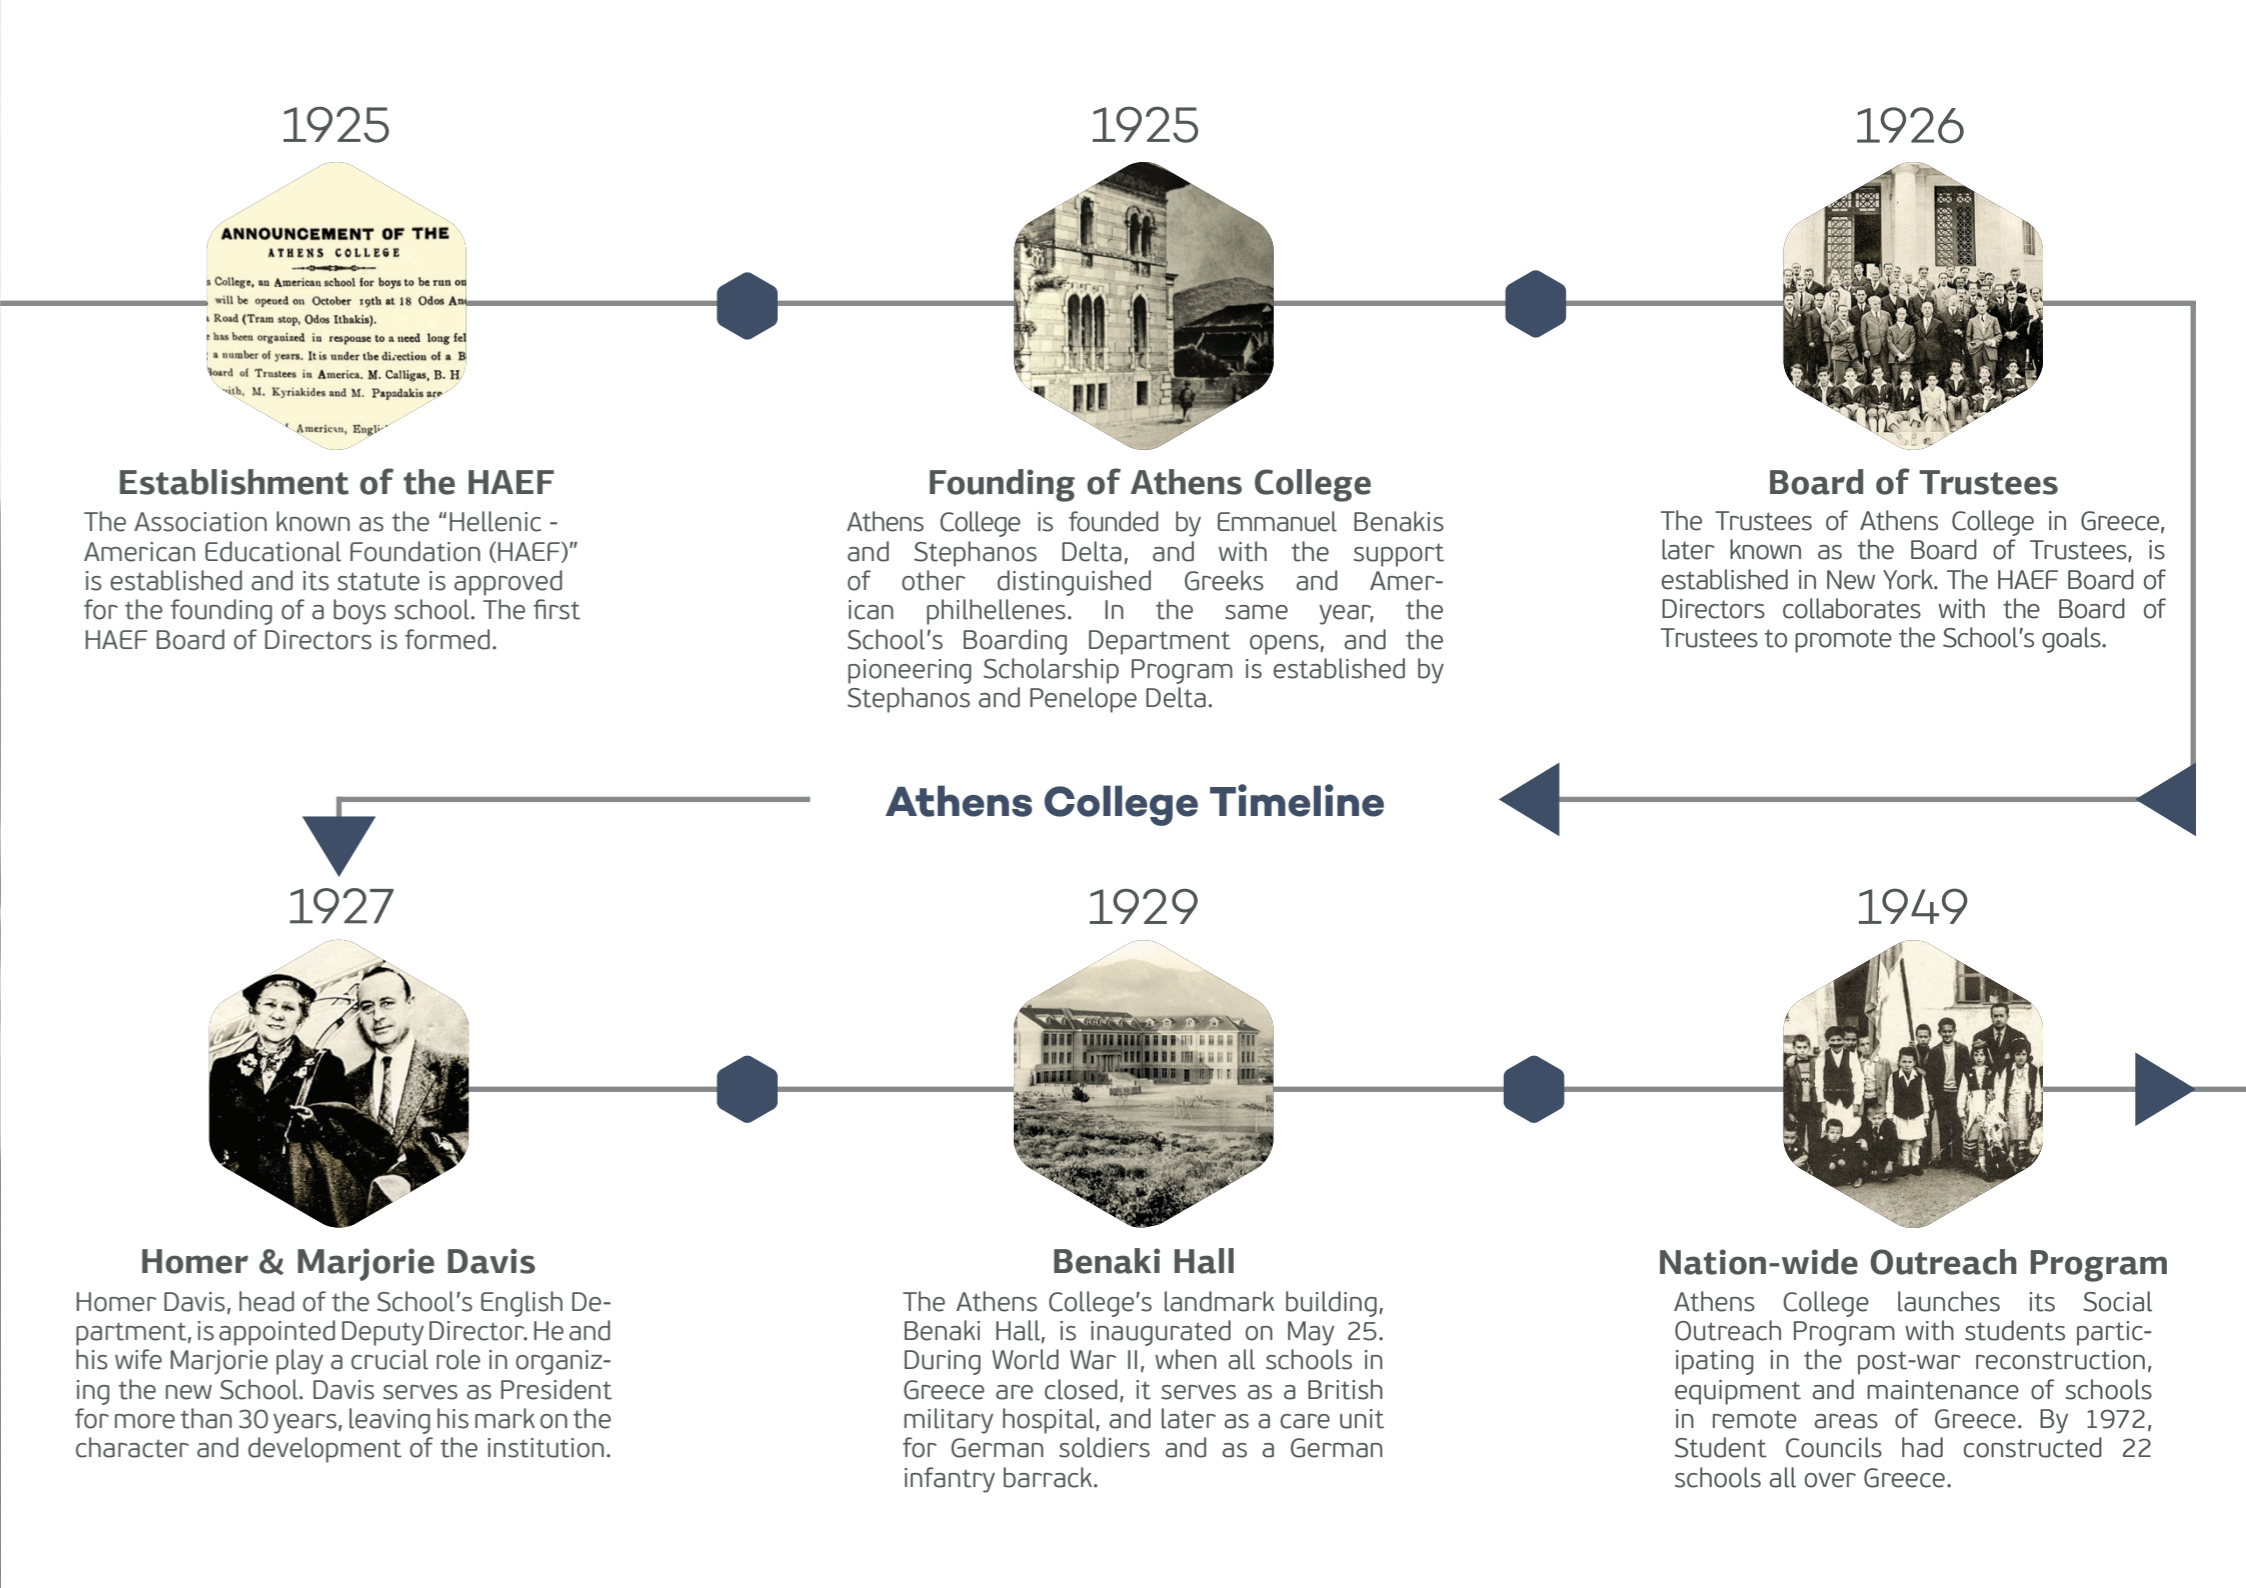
1925

ANNOUNCEMENT OF THE
ATHENS COLLEGE

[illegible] College, an American school for boys to be run on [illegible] will be opened on October 19th at 18 Odos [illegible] Road (Tram stop, Odos Ithakis). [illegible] has been organized in response to a need long fel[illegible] a number of years. It is under the direction of a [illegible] Board of Trustees in America. M. Calligas, B. H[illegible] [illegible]ith, M. Kyriakides and M. Papadakis are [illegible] American, Engl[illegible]

Establishment of the HAEF

The Association known as the "Hellenic - American Educational Foundation (HAEF)" is established and its statute is approved for the founding of a boys school. The first HAEF Board of Directors is formed.

1925

Founding of Athens College

Athens College is founded by Emmanuel Benakis and Stephanos Delta, and with the support of other distinguished Greeks and American philhellenes. In the same year, the School's Boarding Department opens, and the pioneering Scholarship Program is established by Stephanos and Penelope Delta.

1926

Board of Trustees

The Trustees of Athens College in Greece, later known as the Board of Trustees, is established in New York. The HAEF Board of Directors collaborates with the Board of Trustees to promote the School's goals.

Athens College Timeline

1927

Homer & Marjorie Davis

Homer Davis, head of the School's English Department, is appointed Deputy Director. He and his wife Marjorie play a crucial role in organizing the new School. Davis serves as President for more than 30 years, leaving his mark on the character and development of the institution.

1929

Benaki Hall

The Athens College's landmark building, Benaki Hall, is inaugurated on May 25. During World War II, when all schools in Greece are closed, it serves as a British military hospital, and later as a care unit for German soldiers and as a German infantry barrack.

1949

Nation-wide Outreach Program

Athens College launches its Social Outreach Program with students participating in the post-war reconstruction, equipment and maintenance of schools in remote areas of Greece. By 1972, Student Councils had constructed 22 schools all over Greece.